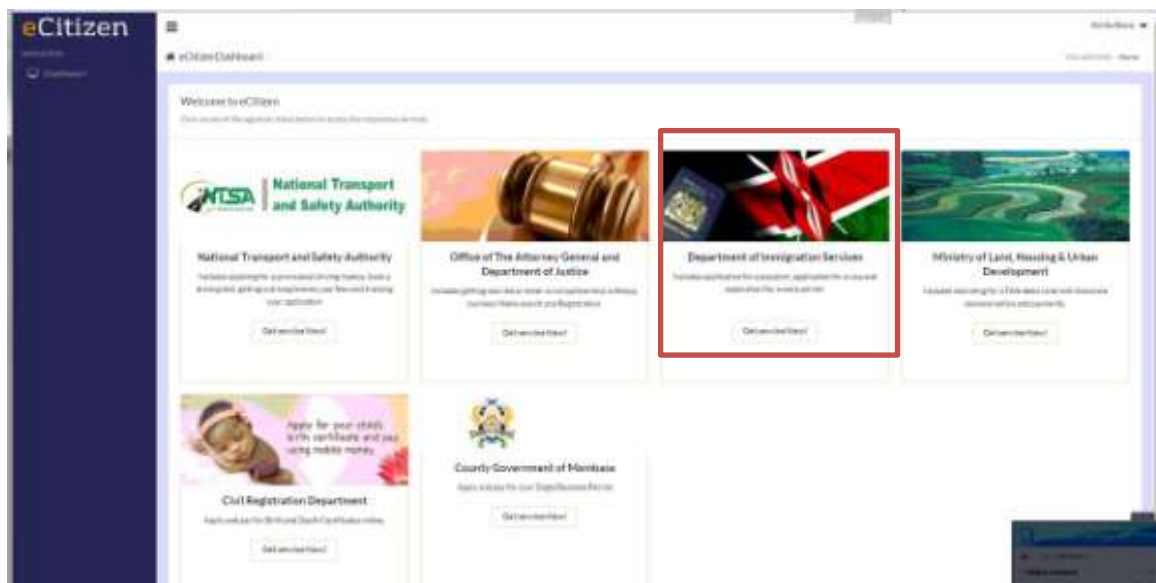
eCitizen

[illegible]

Dashboard

eCitizen Dashboard

Welcome to eCitizen

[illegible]

NTSA National Transport and Safety Authority

National Transport and Safety Authority

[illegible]

Get service Now!

Office of The Attorney General and Department of Justice

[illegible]

Get service Now!

Department of Immigration Services

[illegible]

Get service Now!

Ministry of Land, Housing & Urban Development

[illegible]

Get service Now!

Apply for your child's birth certificate and pay using mobile money

Civil Registration Department

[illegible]

Get service Now!

County Government of Mombasa

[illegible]

Get service Now!